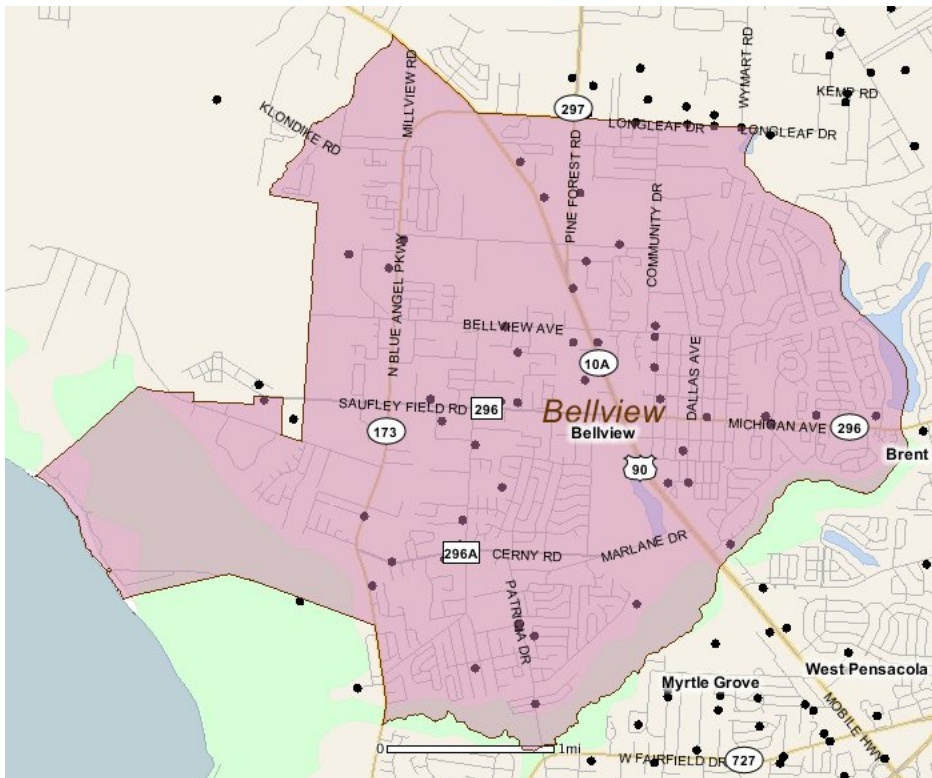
WYMART RD
KEMP RD
297
KLONDIKE RD
MILLVIEW RD
LONGLEAF DR
LONGLEAF DR
PINE FOREST RD
COMMUNITY DR
N BLUE ANGEL PKWY
BELLVIEW AVE
10A
DALLAS AVE
SAUFLEY FIELD RD
296
Bellview
173
Bellview
MICHIGAN AVE
296
90
Brent
296A
CERNY RD
MARLANE DR
PATRICIA DR
Myrtle Grove
West Pensacola
MOBILE HWY
0
1mi
W FAIRFIELD DR
727